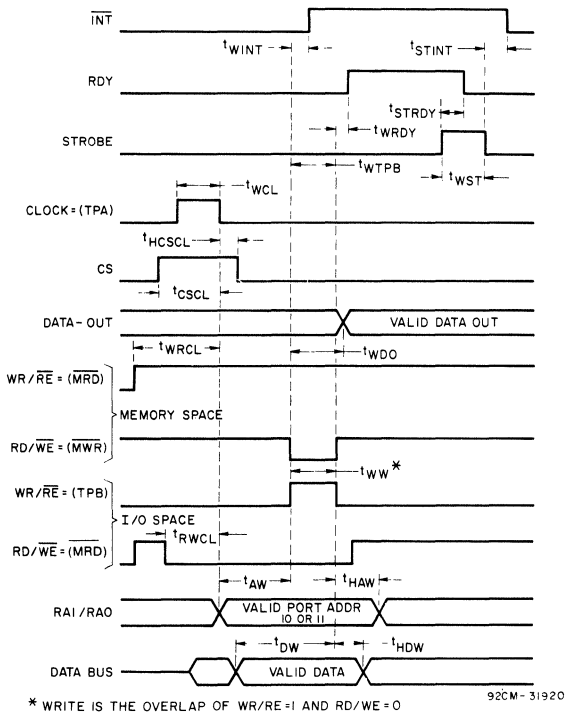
$\overline{INT}$

$t_{WINT}$

$t_{STINT}$

RDY

$t_{STRDY}$

STROBE

$t_{WRDY}$

$t_{WTPB}$

$t_{WST}$

$t_{WCL}$

CLOCK = (TPA)

$t_{HCSCL}$

CS

$t_{CSCL}$

DATA-OUT

VALID DATA OUT

$t_{WRCL}$

$t_{WDO}$

WR/$\overline{RE}$ = ($\overline{MRD}$)

MEMORY SPACE

RD/$\overline{WE}$ = ($\overline{MWR}$)

$t_{WW}$*

WR/$\overline{RE}$ = (TPB)

I/O SPACE

RD/$\overline{WE}$ = ($\overline{MRD}$)

$t_{RWCL}$

$t_{AW}$

$t_{HAW}$

RA1/RA0

VALID PORT ADDR
10 OR 11

$t_{DW}$

$t_{HDW}$

DATA BUS

VALID DATA

* WRITE IS THE OVERLAP OF WR/RE=1 AND RD/WE=0

92CM-31920